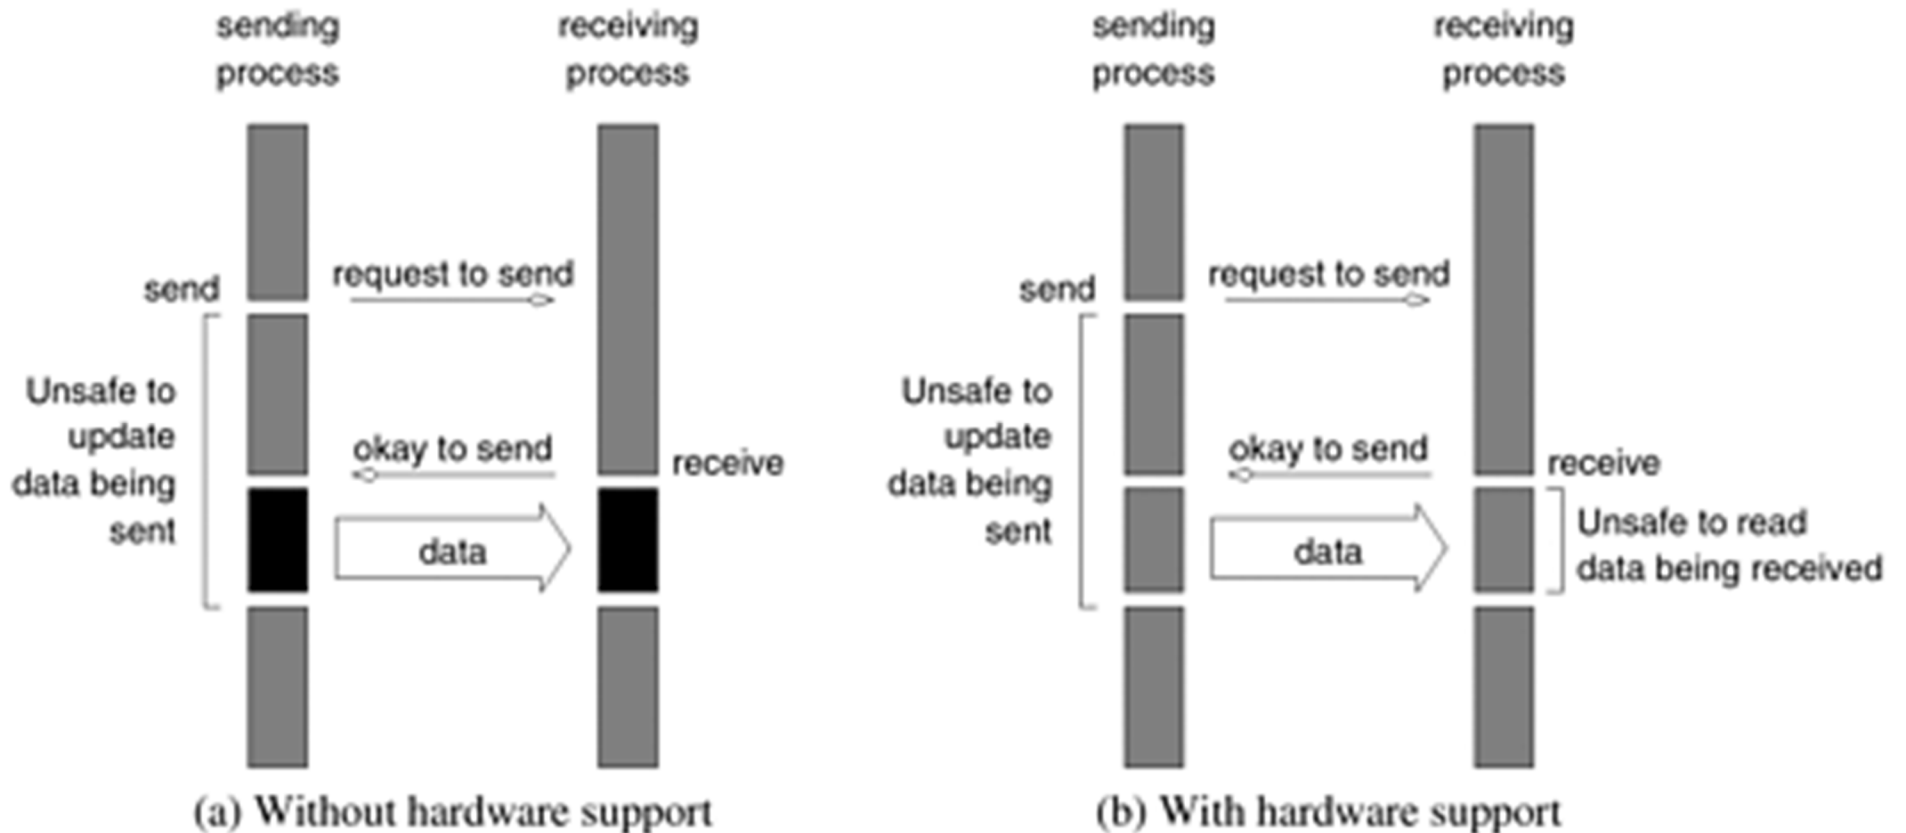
sending process

receiving process

send

request to send

Unsafe to update data being sent

okay to send

receive

data

(a) Without hardware support

sending process

receiving process

send

request to send

Unsafe to update data being sent

okay to send

receive

data

Unsafe to read data being received

(b) With hardware support